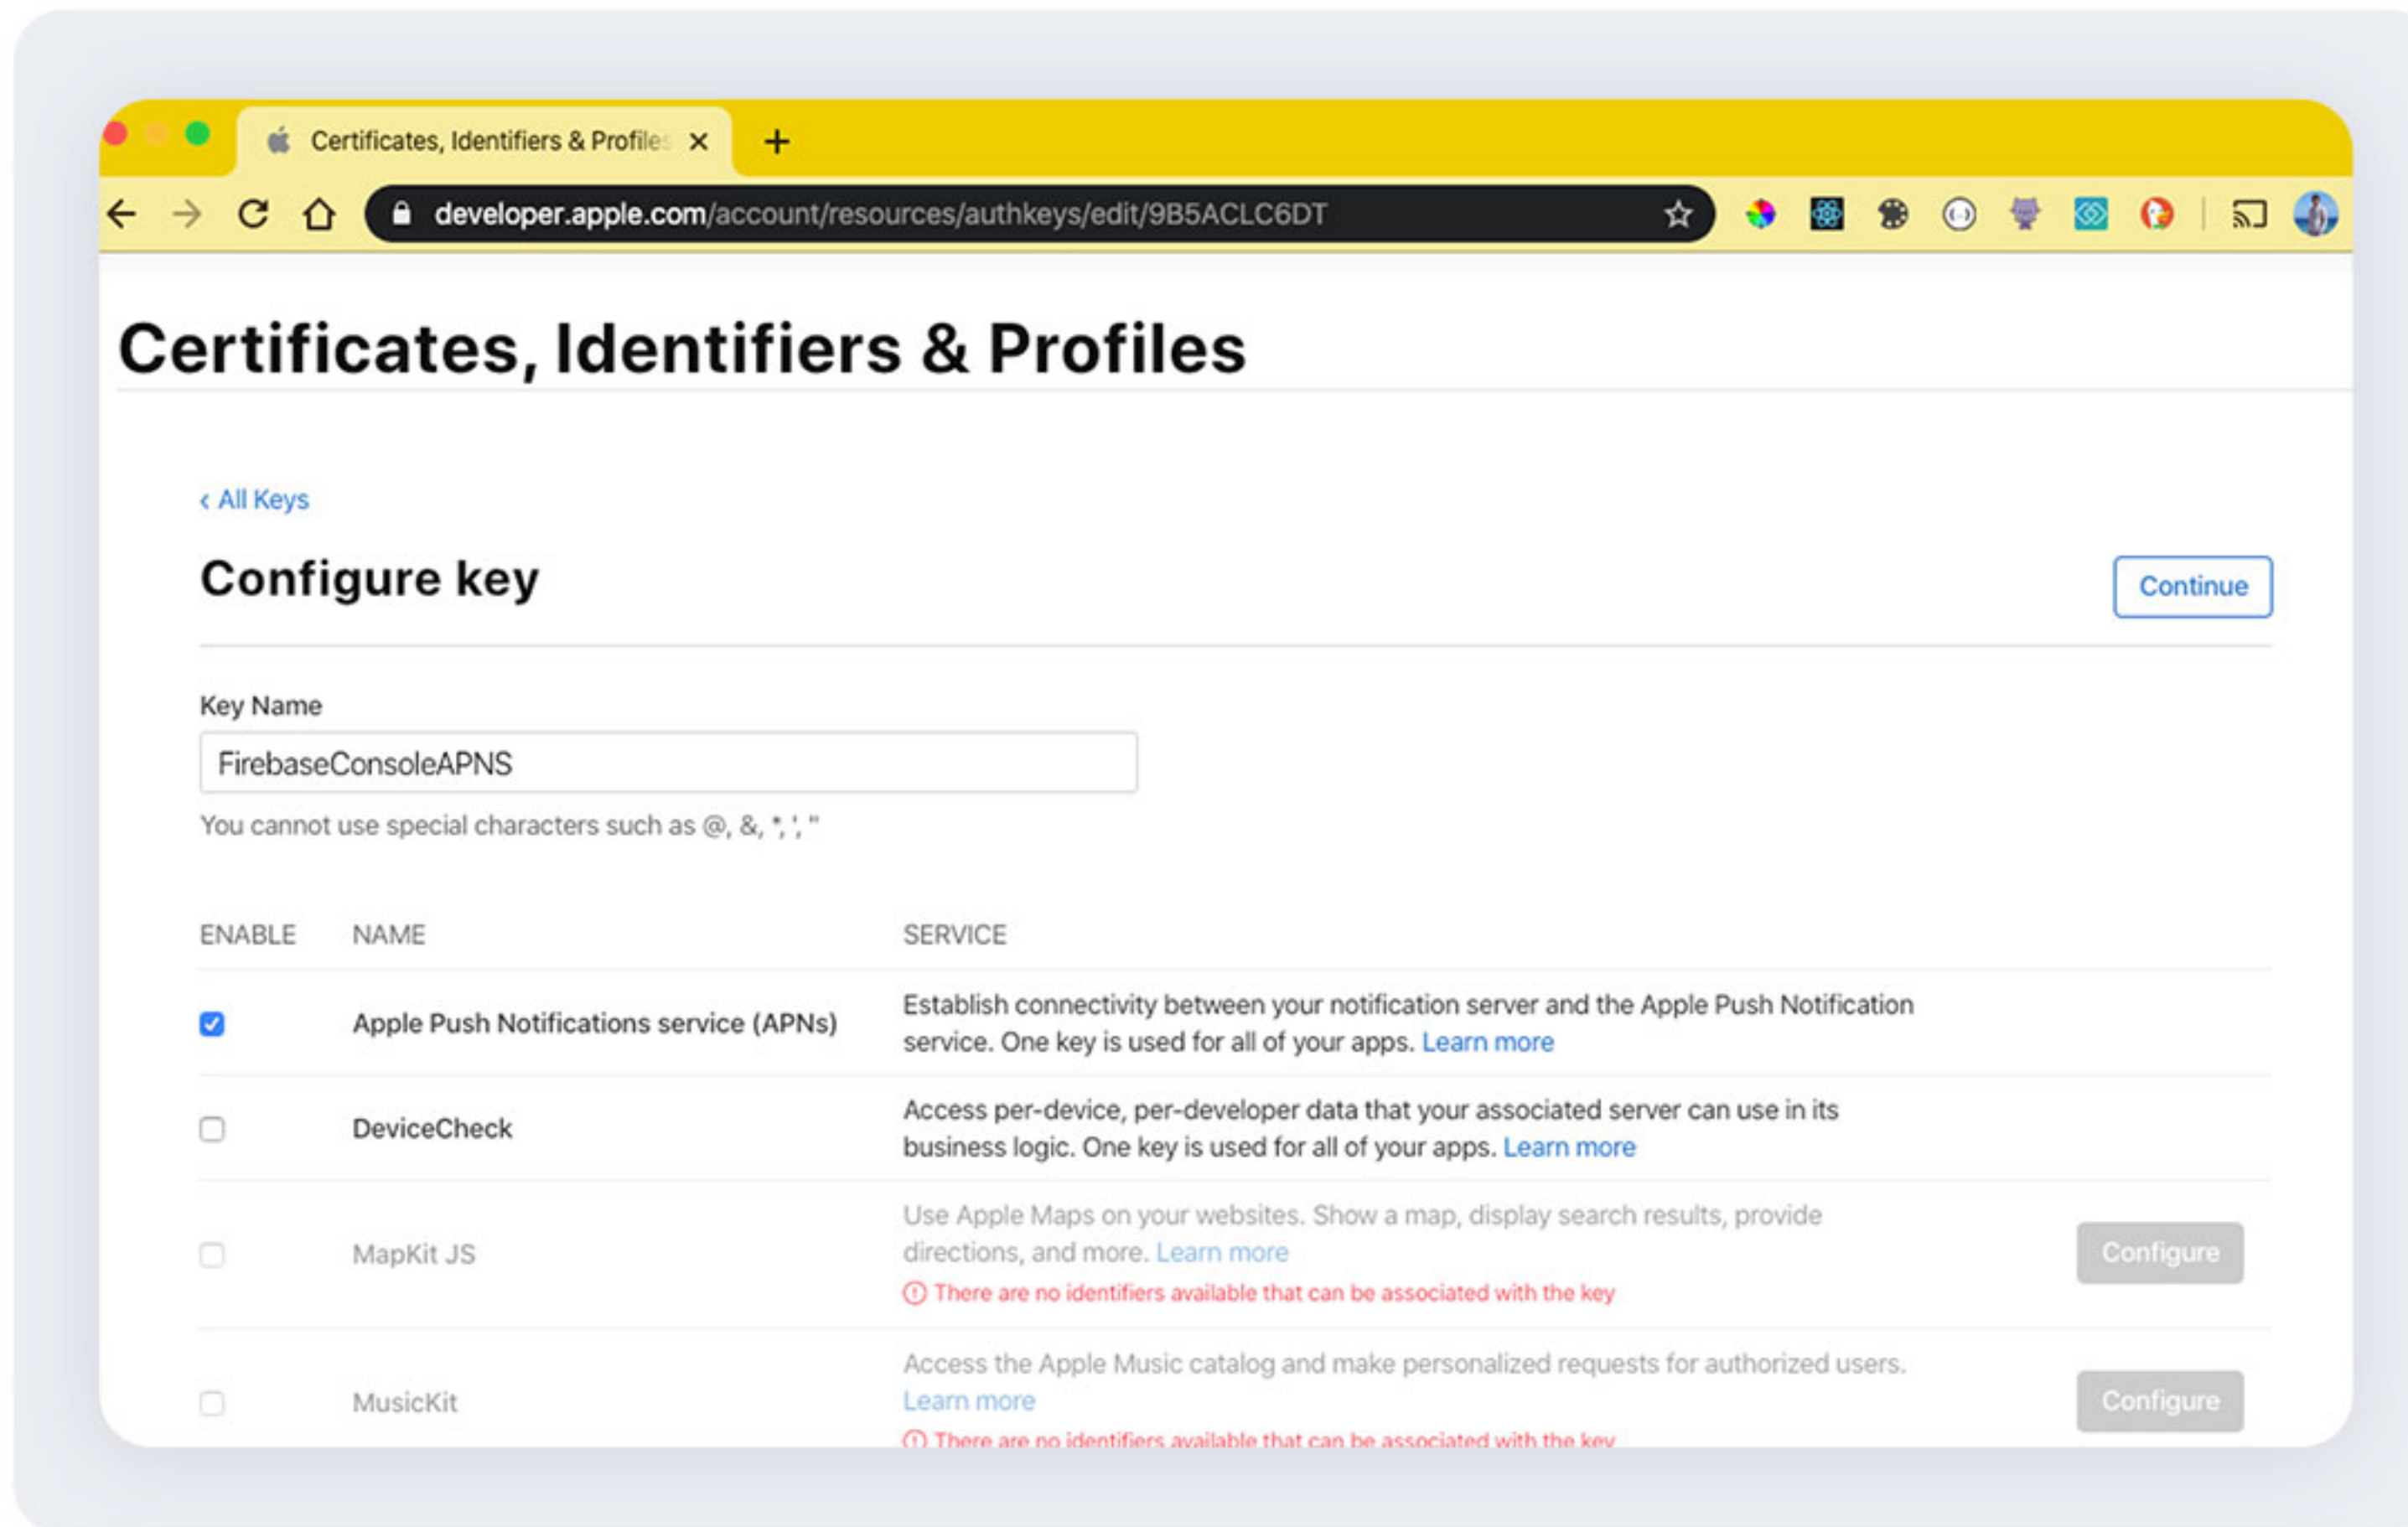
Certificates, Identifiers & Profile ×

+

developer.apple.com/account/resources/authkeys/edit/9B5ACLC6DT

Certificates, Identifiers & Profiles

‹ All Keys

Configure key

Continue

Key Name

FirebaseConsoleAPNS

You cannot use special characters such as @, &, *, ', "

| ENABLE | NAME | SERVICE | |
|---|---|---|---|
| ☑ | Apple Push Notifications service (APNs) | Establish connectivity between your notification server and the Apple Push Notification service. One key is used for all of your apps. Learn more | |
| ☐ | DeviceCheck | Access per-device, per-developer data that your associated server can use in its business logic. One key is used for all of your apps. Learn more | |
| ☐ | MapKit JS | Use Apple Maps on your websites. Show a map, display search results, provide directions, and more. Learn more<br>There are no identifiers available that can be associated with the key | Configure |
| ☐ | MusicKit | Access the Apple Music catalog and make personalized requests for authorized users. Learn more<br>There are no identifiers available that can be associated with the key | Configure |